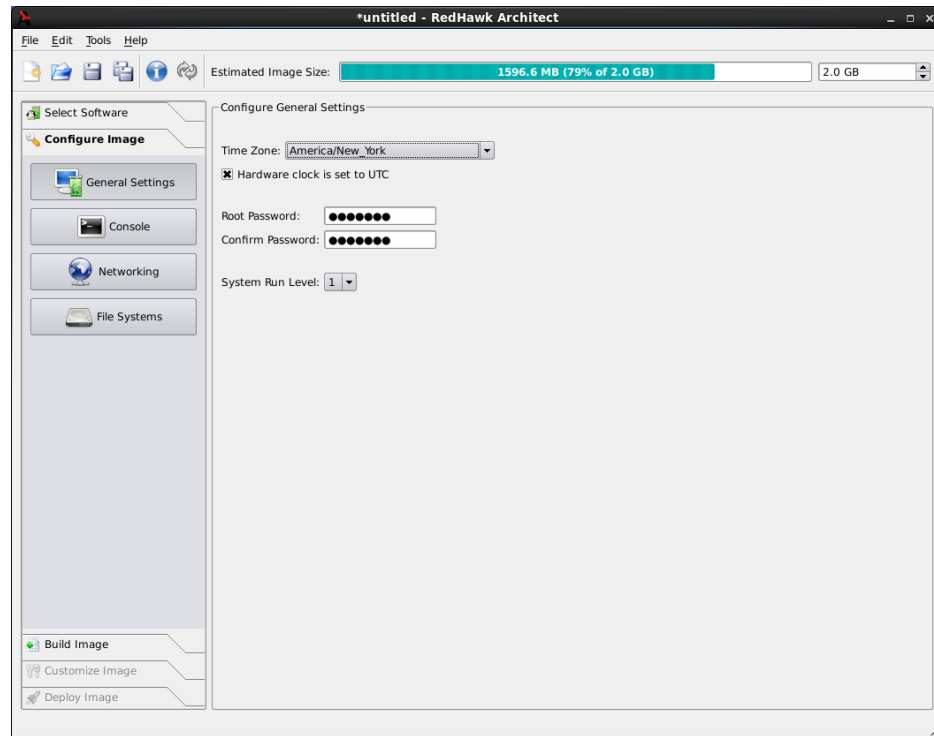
*untitled - RedHawk Architect

File Edit Tools Help

Estimated Image Size: 1596.6 MB (79% of 2.0 GB) 2.0 GB

Select Software

Configure Image

General Settings

Console

Networking

File Systems

Build Image

Customize Image

Deploy Image

Configure General Settings

Time Zone: America/New_York

Hardware clock is set to UTC

Root Password: ●●●●●●●

Confirm Password: ●●●●●●●

System Run Level: 1